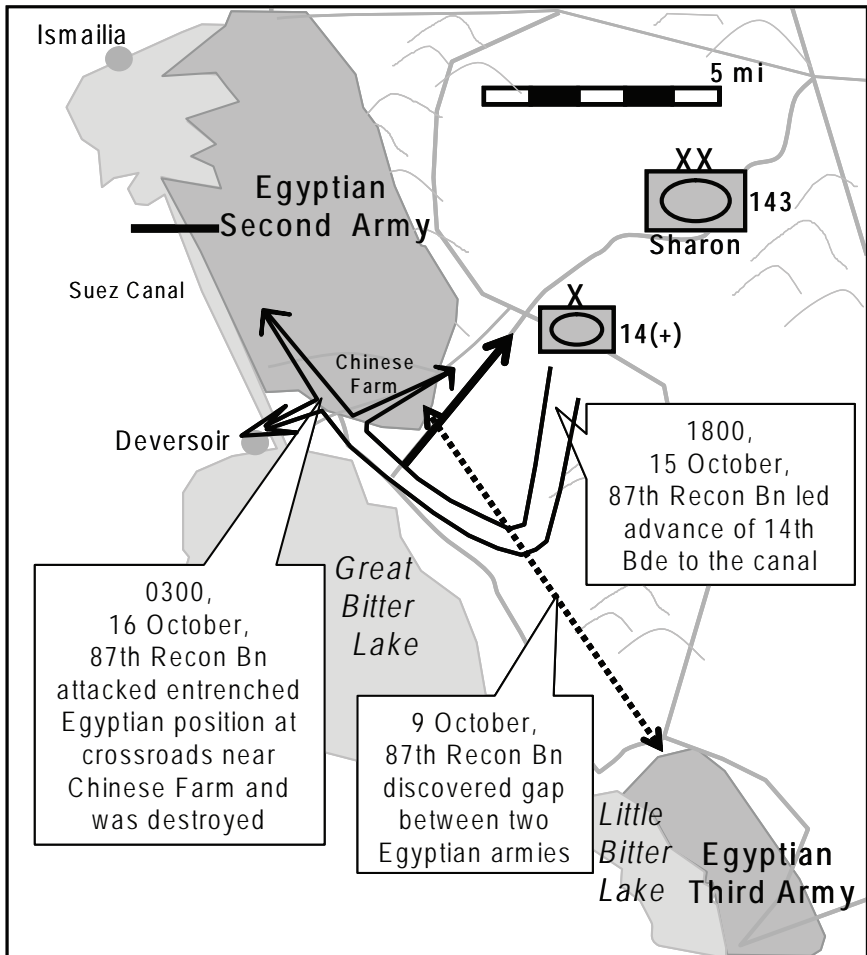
Ismailia

5 mi

Egyptian Second Army

XX
143
Sharon

Suez Canal

X
14(+)

Chinese Farm

Deversoir

1800, 15 October, 87th Recon Bn led advance of 14th Bde to the canal

Great Bitter Lake

0300, 16 October, 87th Recon Bn attacked entrenched Egyptian position at crossroads near Chinese Farm and was destroyed

9 October, 87th Recon Bn discovered gap between two Egyptian armies

Little Bitter Lake

Egyptian Third Army